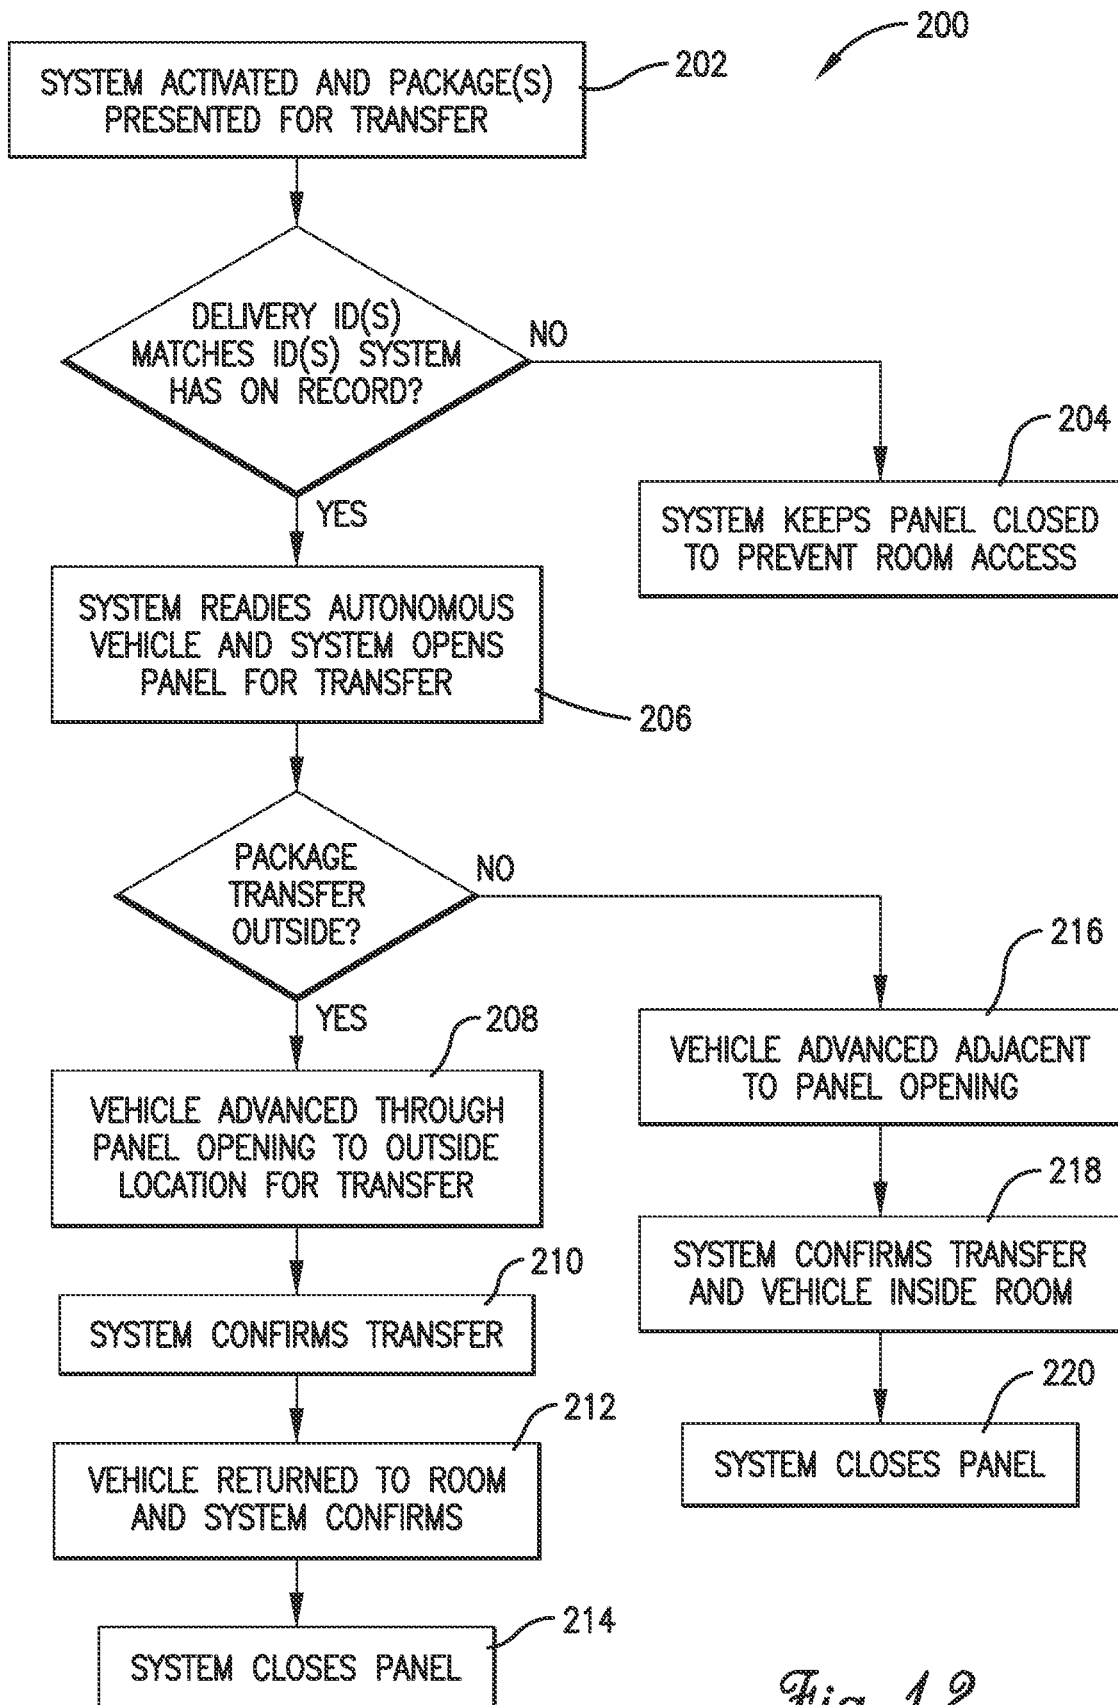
200

SYSTEM ACTIVATED AND PACKAGE(S) PRESENTED FOR TRANSFER

202

DELIVERY ID(S) MATCHES ID(S) SYSTEM HAS ON RECORD?

NO

204

SYSTEM KEEPS PANEL CLOSED TO PREVENT ROOM ACCESS

YES

SYSTEM READIES AUTONOMOUS VEHICLE AND SYSTEM OPENS PANEL FOR TRANSFER

206

PACKAGE TRANSFER OUTSIDE?

NO

216

YES

208

VEHICLE ADVANCED THROUGH PANEL OPENING TO OUTSIDE LOCATION FOR TRANSFER

VEHICLE ADVANCED ADJACENT TO PANEL OPENING

218

SYSTEM CONFIRMS TRANSFER AND VEHICLE INSIDE ROOM

210

SYSTEM CONFIRMS TRANSFER

212

VEHICLE RETURNED TO ROOM AND SYSTEM CONFIRMS

220

SYSTEM CLOSES PANEL

214

SYSTEM CLOSES PANEL

Fig. 12